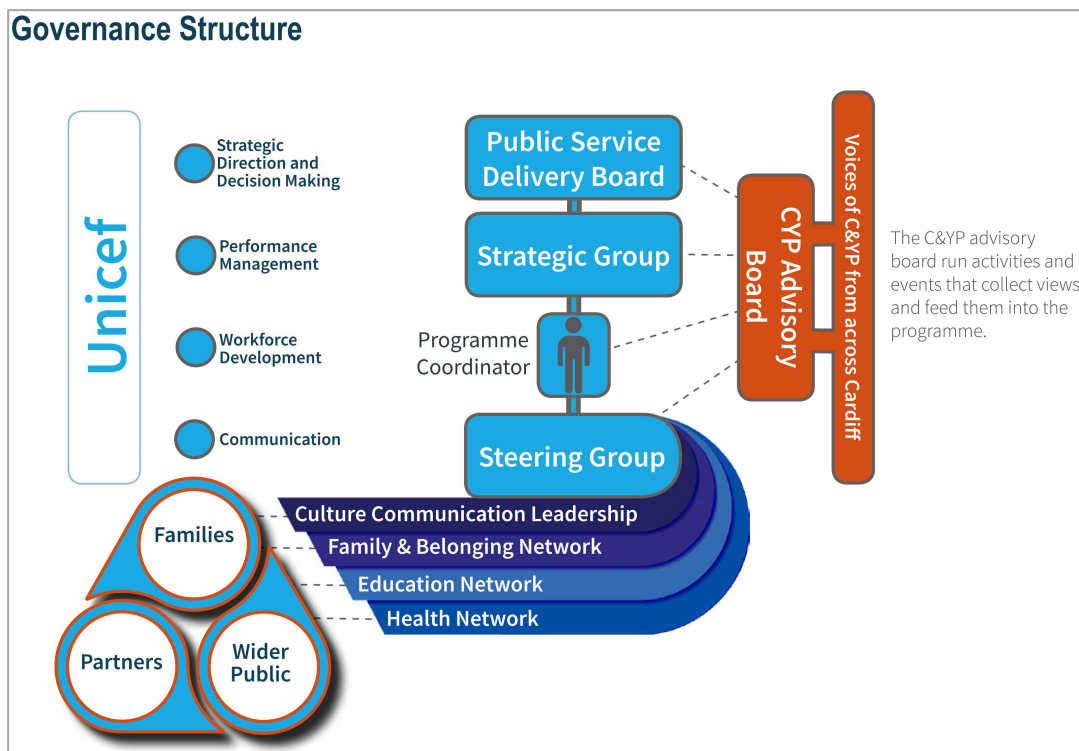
Governance Structure

Unicef

Strategic Direction and Decision Making

Performance Management

Workforce Development

Communication

Public Service Delivery Board

Strategic Group

Programme Coordinator

Steering Group

CYP Advisory Board

Voices of C&YP from across Cardiff

The C&YP advisory board run activities and events that collect views and feed them into the programme.

Culture Communication Leadership

Family & Belonging Network

Education Network

Health Network

Families

Partners

Wider Public